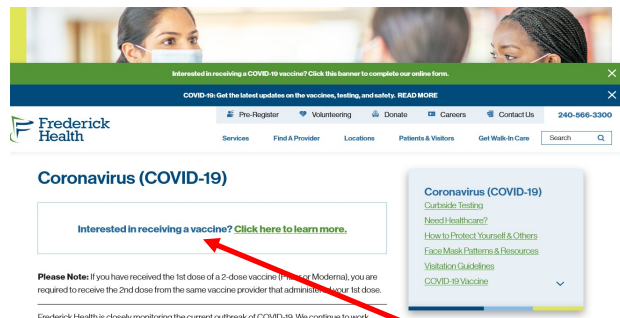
Interested in receiving a COVID-19 vaccine? Click this banner to complete our online form.

COVID-19: Get the latest updates on the vaccines, testing, and safety. READ MORE

Frederick Health

Pre-Register | Volunteering | Donate | Careers | Contact Us | 240-566-3300

Services | Find A Provider | Locations | Patients & Visitors | Get Walk-In Care | Search

Coronavirus (COVID-19)

Interested in receiving a vaccine? Click here to learn more.

Please Note: If you have received the 1st dose of a 2-dose vaccine ([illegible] or Moderna), you are required to receive the 2nd dose from the same vaccine provider that administe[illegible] your 1st dose.

Frederick Health is closely monitoring the current outbreak of COVID-19. We continue to work

Coronavirus (COVID-19)
Curbside Testing
Need Healthcare?
How to Protect Yourself & Others
Face Mask Patterns & Resources
Visitation Guidelines
COVID-19 Vaccine